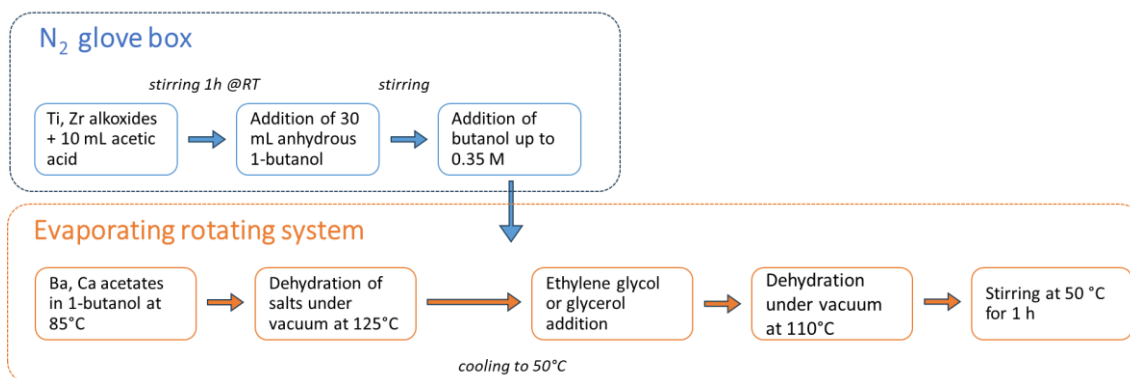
$N_2$ glove box

stirring 1h @RT

stirring

Ti, Zr alkoxides + 10 mL acetic acid

Addition of 30 mL anhydrous 1-butanol

Addition of butanol up to 0.35 M

Evaporating rotating system

Ba, Ca acetates in 1-butanol at 85°C

Dehydration of salts under vacuum at 125°C

Ethylene glycol or glycerol addition

Dehydration under vacuum at 110°C

Stirring at 50 °C for 1 h

cooling to 50°C